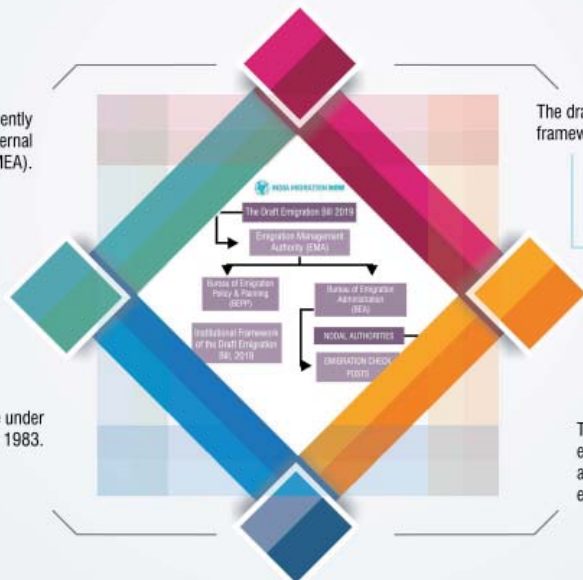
ently
ernal
MEA).

The dra
framew

INDIA MIGRATION NOW

The Draft Emigration Bill 2019

Emigration Management Authority (EMA)

Bureau of Emigration Policy & Planning (BEPP)

Bureau of Emigration Administration (BEA)

Institutional Framework of the Draft Emigration Bill, 2019

NODAL AUTHORITIES

EMIGRATION CHECK POSTS

under
1983.

T
e
a
e